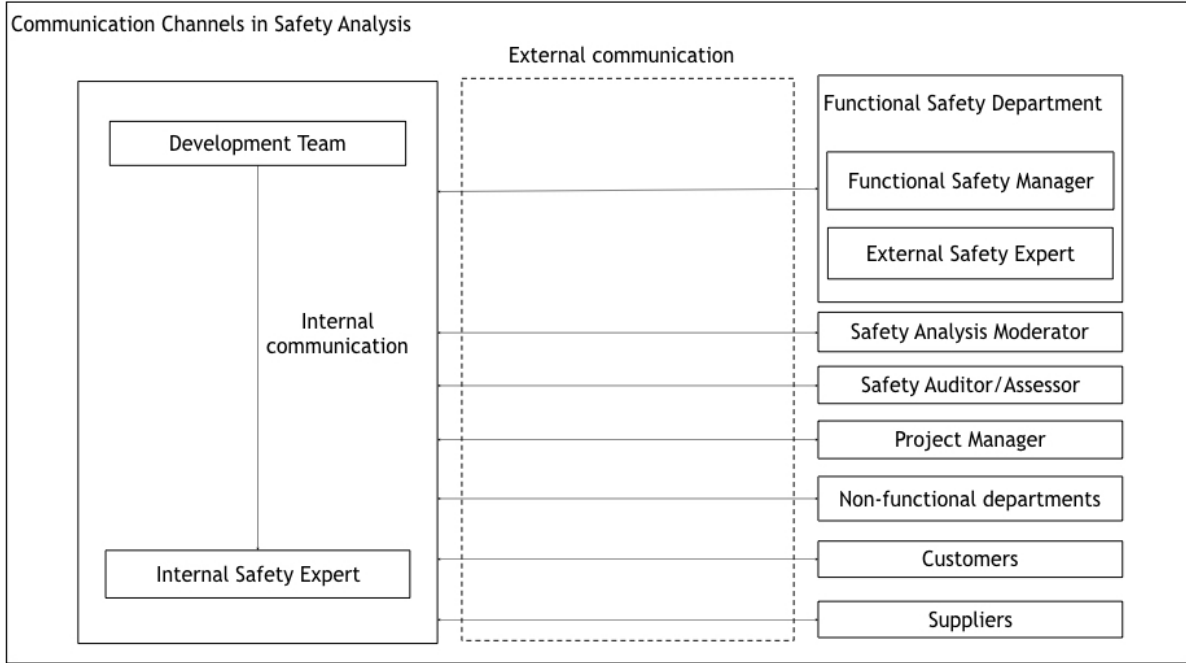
Communication Channels in Safety Analysis

External communication

Development Team

Internal communication

Internal Safety Expert

Functional Safety Department

Functional Safety Manager

External Safety Expert

Safety Analysis Moderator

Safety Auditor/Assessor

Project Manager

Non-functional departments

Customers

Suppliers